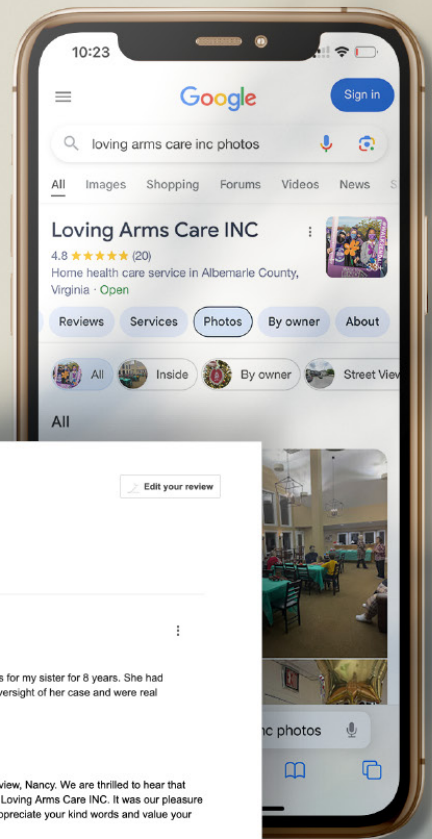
10:23

Google

Sign in

loving arms care inc photos

All Images Shopping Forums Videos News

Loving Arms Care INC

4.8 ★★★★★ (20)

Home health care service in Albemarle County, Virginia · Open

Reviews Services Photos By owner About

All Inside By owner Street View

All

Edit your review

s for my sister for 8 years. She had versight of her case and were real

view, Nancy. We are thrilled to hear that Loving Arms Care INC. It was our pleasure opreciate your kind words and value your

nc photos